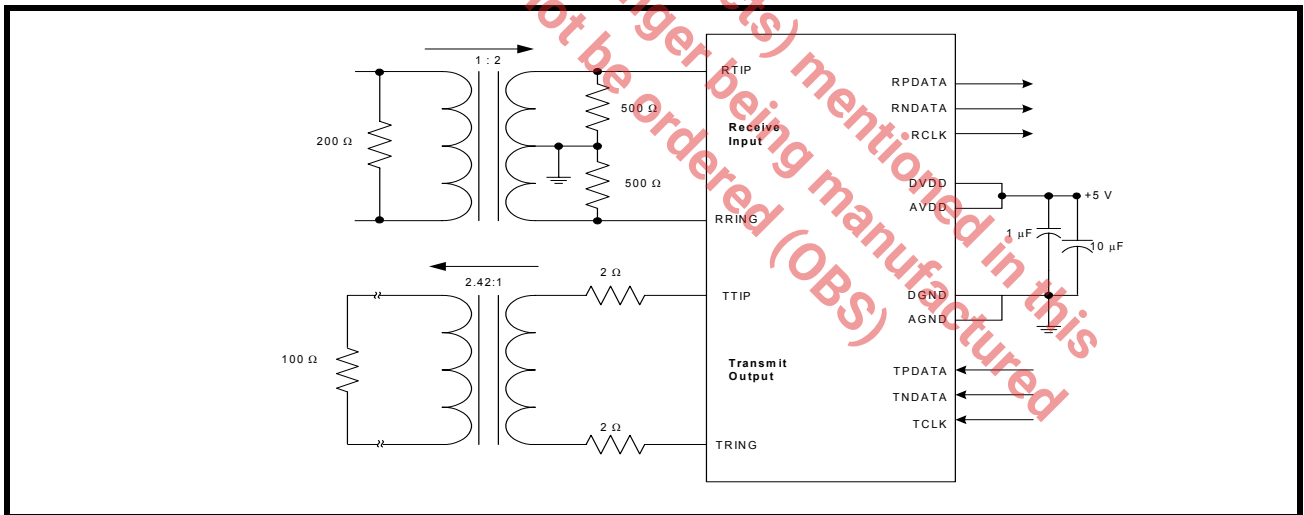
1 : 2

200 Ω

500 Ω

500 Ω

RTIP

Receive Input

RRING

RPDATA

RNDATA

RCLK

DVDD

AVDD

+5 V

1 μF

10 μF

2.42:1

2 Ω

100 Ω

TTIP

DGND

AGND

Transmit Output

TPDATA

TNDATA

TCLK

2 Ω

TRING

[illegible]ger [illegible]cts) mentioned in this
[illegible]ot be ordered (OBS) being manufactured